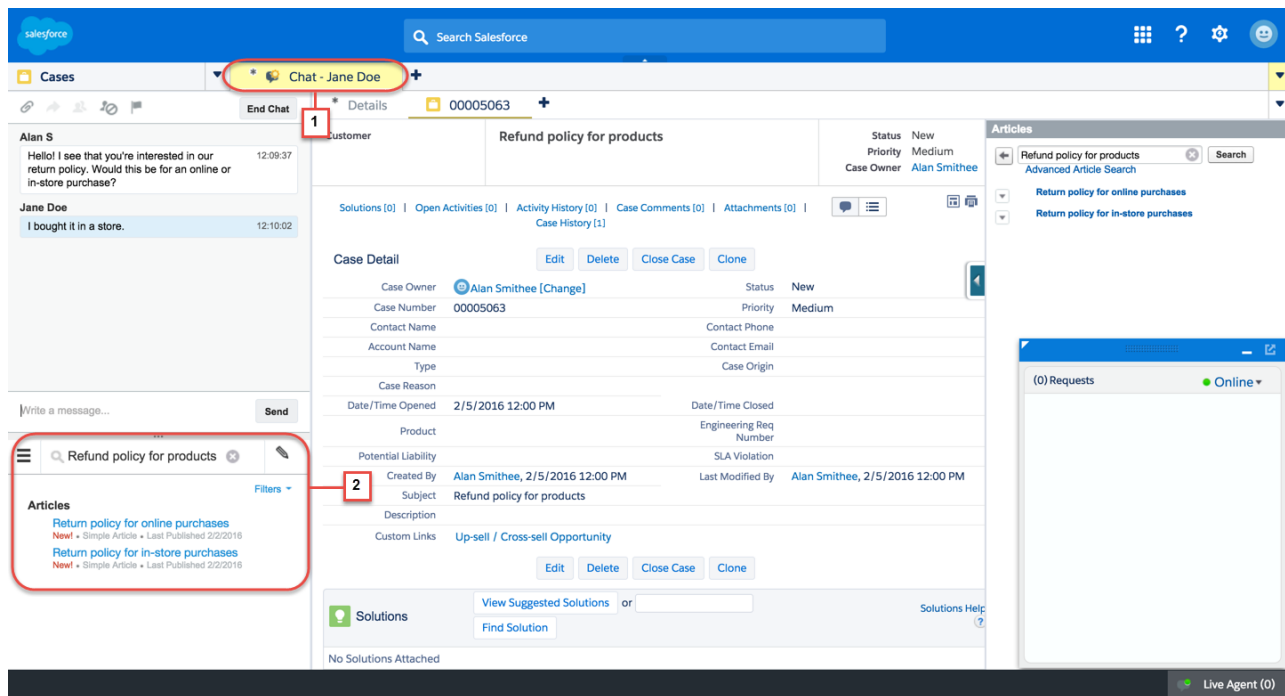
salesforce

Search Salesforce

Cases

Chat - Jane Doe

End Chat

1

Details

00005063

Alan S

Hello! I see that you're interested in our return policy. Would this be for an online or in-store purchase? 12:09:37

Jane Doe

I bought it in a store. 12:10:02

Write a message...

Send

Refund policy for products

Filters

Articles

Return policy for online purchases
New! • Simple Article • Last Published 2/2/2016

Return policy for in-store purchases
New! • Simple Article • Last Published 2/2/2016

2

Customer

Refund policy for products

Status New
Priority Medium
Case Owner Alan Smithee

Solutions [0] | Open Activities [0] | Activity History [0] | Case Comments [0] | Attachments [0] | Case History [1]

Case Detail

Edit Delete Close Case Clone

| | | | |
|---|---|---|---|
| Case Owner | Alan Smithee [Change] | Status | New |
| Case Number | 00005063 | Priority | Medium |
| Contact Name | | Contact Phone | |
| Account Name | | Contact Email | |
| Type | | Case Origin | |
| Case Reason | | | |
| Date/Time Opened | 2/5/2016 12:00 PM | Date/Time Closed | |
| Product | | Engineering Req Number | |
| Potential Liability | | SLA Violation | |
| Created By | Alan Smithee, 2/5/2016 12:00 PM | Last Modified By | Alan Smithee, 2/5/2016 12:00 PM |
| Subject | Refund policy for products | | |
| Description | | | |
| Custom Links | Up-sell / Cross-sell Opportunity | | |

Edit Delete Close Case Clone

Solutions

View Suggested Solutions or

Find Solution

Solutions Help

No Solutions Attached

Articles

Refund policy for products

Search

Advanced Article Search

Return policy for online purchases

Return policy for in-store purchases

(0) Requests

Online

Live Agent (0)